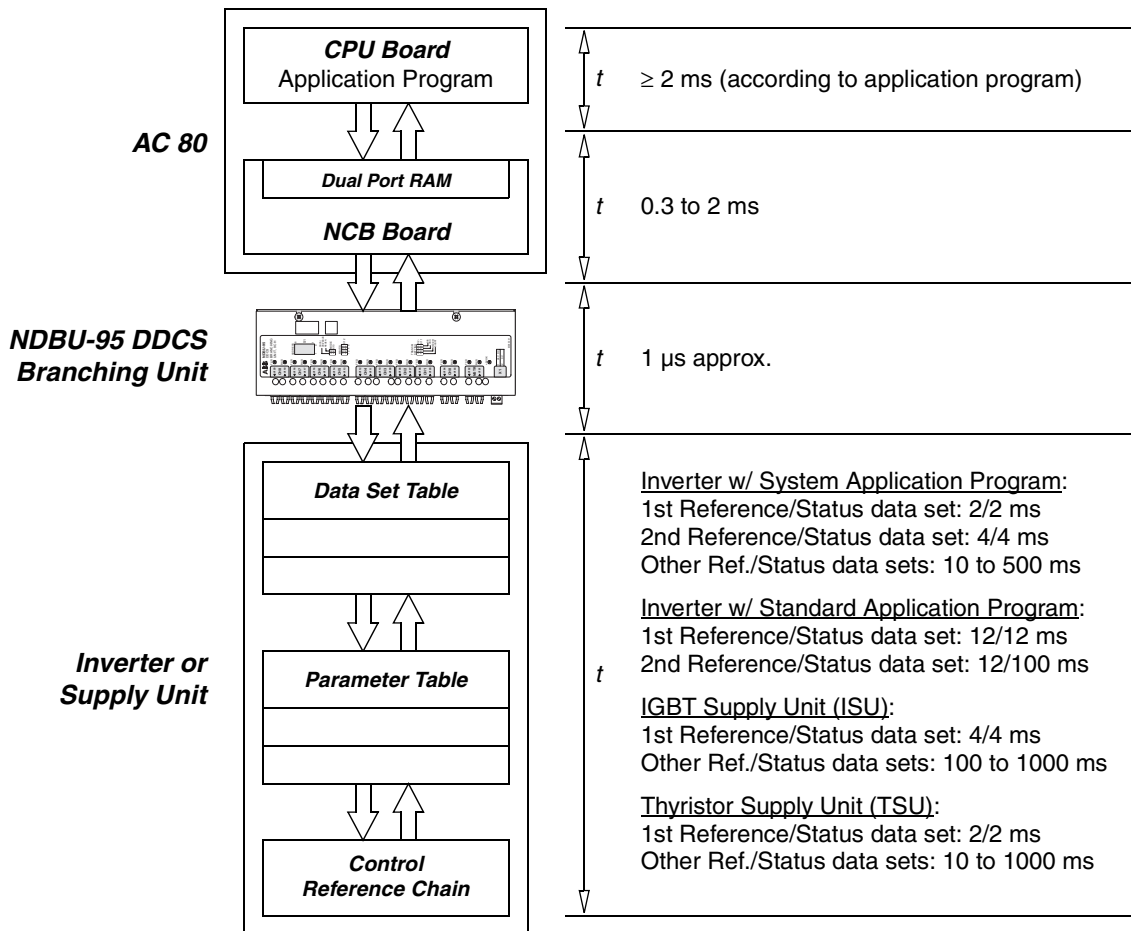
CPU Board
Application Program

$t$ ≥ 2 ms (according to application program)

AC 80

Dual Port RAM

NCB Board

$t$ 0.3 to 2 ms

NDBU-95 DDCS Branching Unit

$t$ 1 µs approx.

Data Set Table

Inverter or Supply Unit

Parameter Table

Control Reference Chain

$t$

Inverter w/ System Application Program:
1st Reference/Status data set: 2/2 ms
2nd Reference/Status data set: 4/4 ms
Other Ref./Status data sets: 10 to 500 ms

Inverter w/ Standard Application Program:
1st Reference/Status data set: 12/12 ms
2nd Reference/Status data set: 12/100 ms

IGBT Supply Unit (ISU):
1st Reference/Status data set: 4/4 ms
Other Ref./Status data sets: 100 to 1000 ms

Thyristor Supply Unit (TSU):
1st Reference/Status data set: 2/2 ms
Other Ref./Status data sets: 10 to 1000 ms